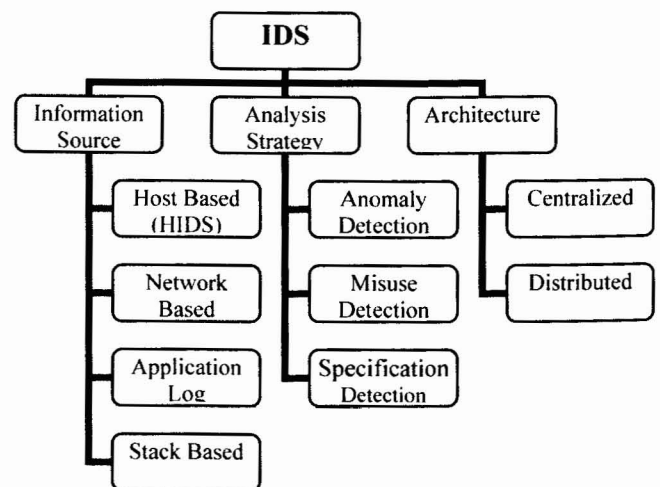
IDS

Information Source

Host Based (HIDS)

Network Based

Application Log

Stack Based

Analysis Strategy

Anomaly Detection

Misuse Detection

Specification Detection

Architecture

Centralized

Distributed